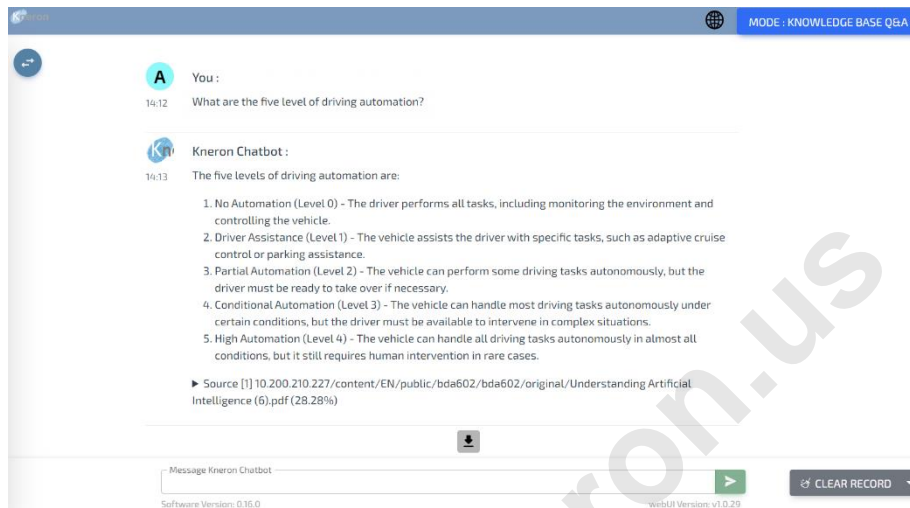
Kneron

MODE : KNOWLEDGE BASE Q&A

A You :
14:12 What are the five level of driving automation?

Kneron Chatbot :
14:13 The five levels of driving automation are:

1. No Automation (Level 0) - The driver performs all tasks, including monitoring the environment and controlling the vehicle.
2. Driver Assistance (Level 1) - The vehicle assists the driver with specific tasks, such as adaptive cruise control or parking assistance.
3. Partial Automation (Level 2) - The vehicle can perform some driving tasks autonomously, but the driver must be ready to take over if necessary.
4. Conditional Automation (Level 3) - The vehicle can handle most driving tasks autonomously under certain conditions, but the driver must be available to intervene in complex situations.
5. High Automation (Level 4) - The vehicle can handle all driving tasks autonomously in almost all conditions, but it still requires human intervention in rare cases.

▶ Source [1] 10.200.210.227/content/EN/public/bda602/bda602/original/Understanding Artificial Intelligence (6).pdf (28.28%)

Message Kneron Chatbot

CLEAR RECORD

Software Version: 0.16.0

webUI Version: v1.0.29

kneron.us